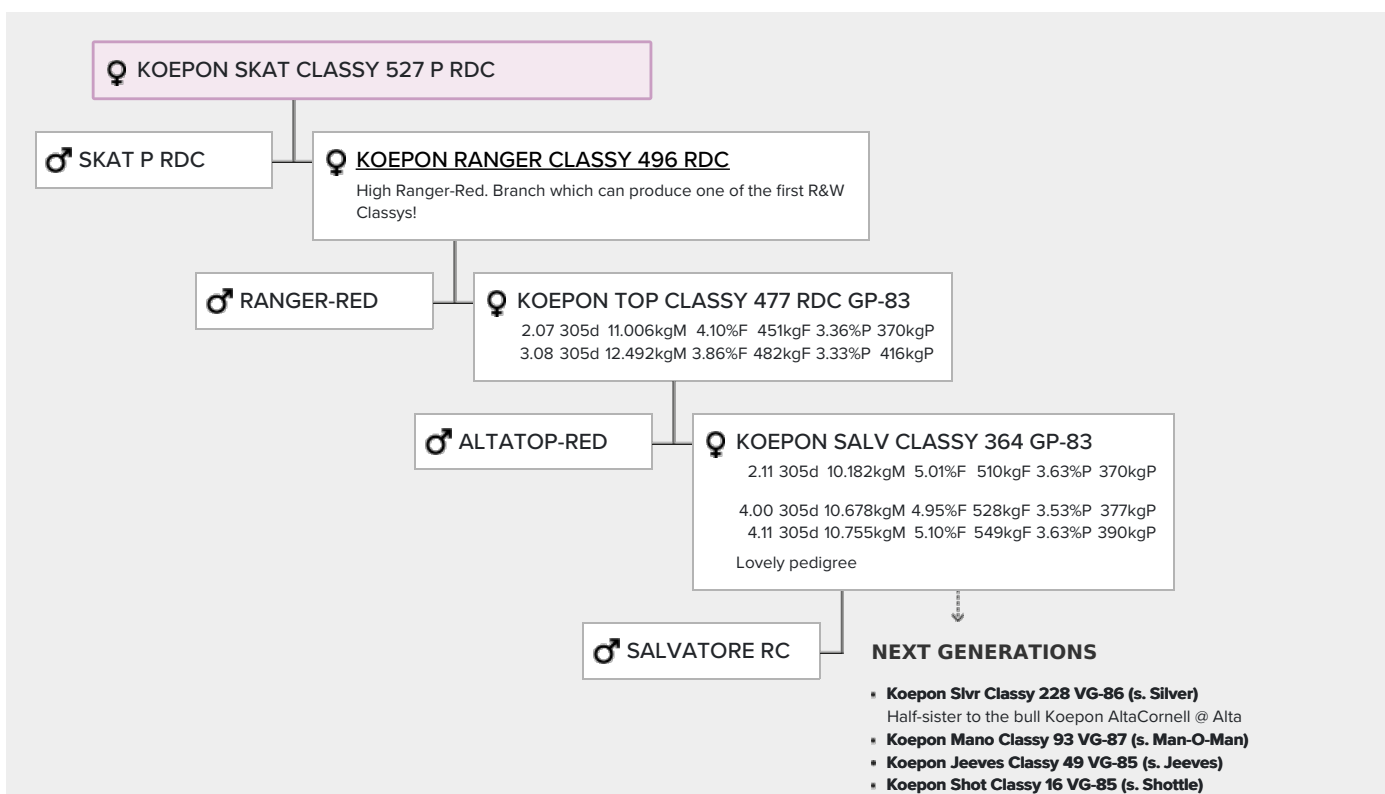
♀ KOEPON SKAT CLASSY 527 P RDC

♂ SKAT P RDC

♀ KOEPON RANGER CLASSY 496 RDC

High Ranger-Red. Branch which can produce one of the first R&W Classys!

♂ RANGER-RED

♀ KOEPON TOP CLASSY 477 RDC GP-83

2.07 305d 11.006kgM 4.10%F 451kgF 3.36%P 370kgP
3.08 305d 12.492kgM 3.86%F 482kgF 3.33%P 416kgP

♂ ALTATOP-RED

♀ KOEPON SALV CLASSY 364 GP-83

2.11 305d 10.182kgM 5.01%F 510kgF 3.63%P 370kgP

4.00 305d 10.678kgM 4.95%F 528kgF 3.53%P 377kgP
4.11 305d 10.755kgM 5.10%F 549kgF 3.63%P 390kgP

Lovely pedigree

♂ SALVATORE RC

NEXT GENERATIONS

- Koepon Slvr Classy 228 VG-86 (s. Silver)
Half-sister to the bull Koepon AltaCornell @ Alta
- Koepon Mano Classy 93 VG-87 (s. Man-O-Man)
- Koepon Jeeves Classy 49 VG-85 (s. Jeeves)
- Koepon Shot Classy 16 VG-85 (s. Shottle)